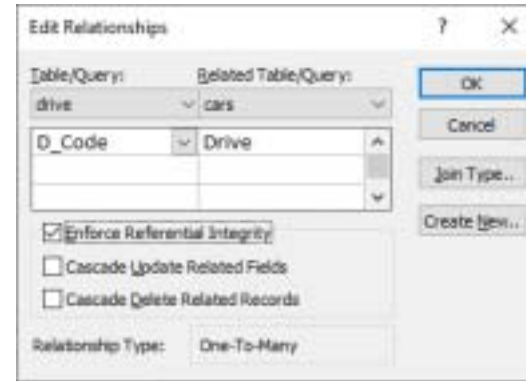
Edit Relationships

?

×

Table/Query:

Related Table/Query:

drive

cars

D_Code

Drive

OK

Cancel

Join Type...

Create New...

Enforce Referential Integrity

Cascade Update Related Fields

Cascade Delete Related Records

Relationship Type:

One-To-Many